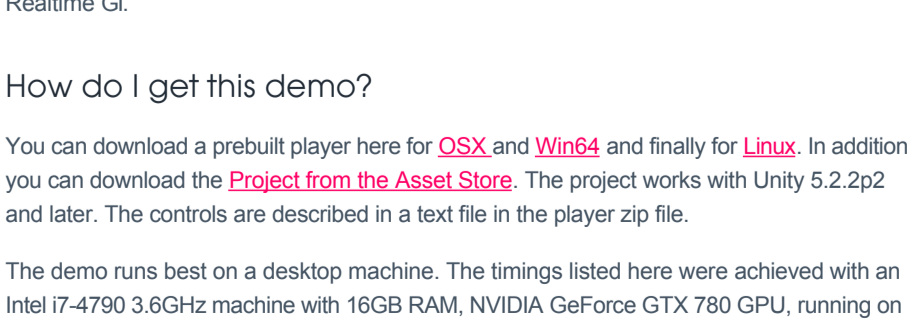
Realtime GI.

How do I get this demo?

You can download a prebuilt player here for OSX and Win64 and finally for Linux. In addition you can download the Project from the Asset Store. The project works with Unity 5.2.2p2 and later. The controls are described in a text file in the player zip file.

The demo runs best on a desktop machine. The timings listed here were achieved with an Intel i7-4790 3.6GHz machine with 16GB RAM, NVIDIA GeForce GTX 780 GPU, running on